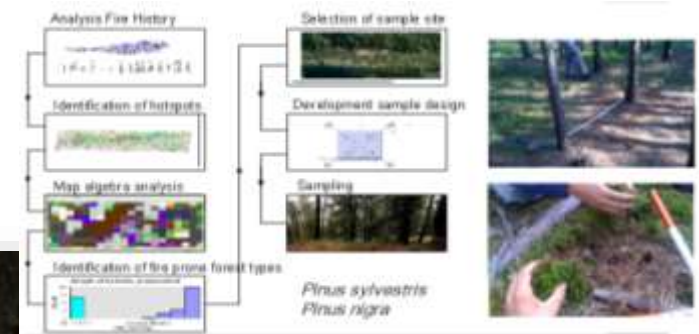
Analysis Fire History

Identification of hotspots

Map algebra analysis

Identification of fire prone forest types

Selection of sample site

Development sample design

Sampling

Pinus sylvestris
Pinus nigra